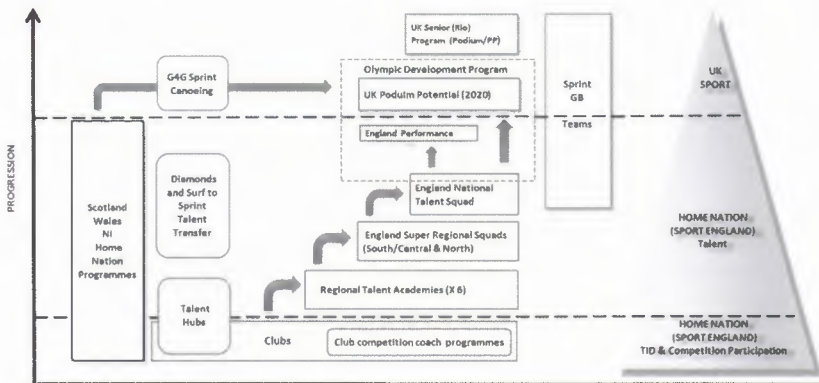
PROGRESSION

UK Senior (Rio) Program (Podium/PP)

G4G Sprint Canoeing

Olympic Development Program

UK Podium Potential (2020)

England Performance

Sprint GB Teams

UK SPORT

Scotland Wales NI Home Nation Programmes

Diamonds and Surf to Sprint Talent Transfer

England National Talent Squad

England Super Regional Squads (South/Central & North)

HOME NATION (SPORT ENGLAND) Talent

Talent Hubs

Regional Talent Academies (X 6)

Clubs

Club competition coach programmes

HOME NATION (SPORT ENGLAND) TID & Competition Participation